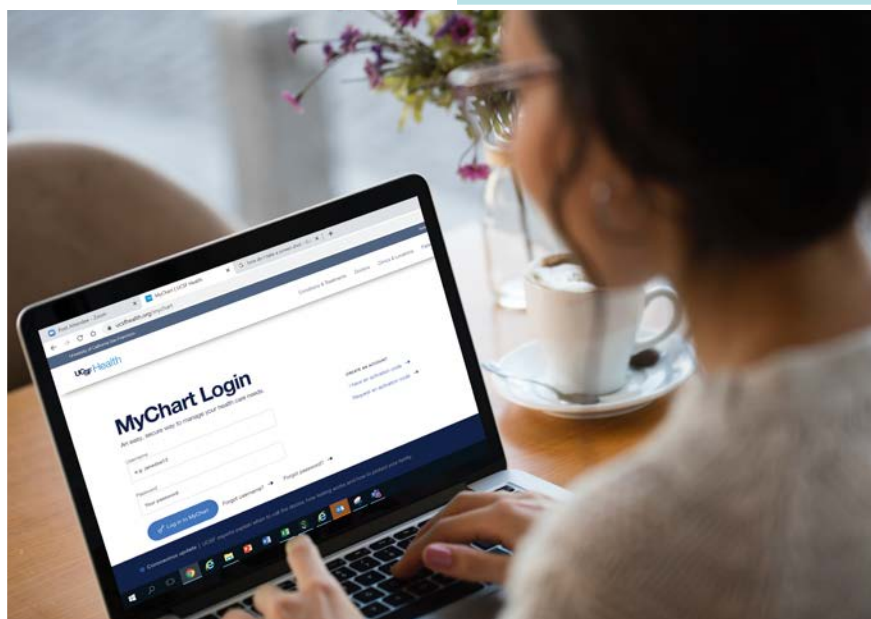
Post Attendee - Zoom
MyChart | UCSF Health
ucsfhealth.org/mychart
University of California San Francisco
Conditions & Treatments
Doctors
Clinics & Locations
UCSF Health
MyChart Login
An easy, secure way to manage your health care needs.
Username
e.g. janedoe12
Password
Your password
Log in to MyChart
Forgot username?
Forgot password?
CREATE AN ACCOUNT
I have an activation code
Request an activation code
Coronavirus update | UCSF Health